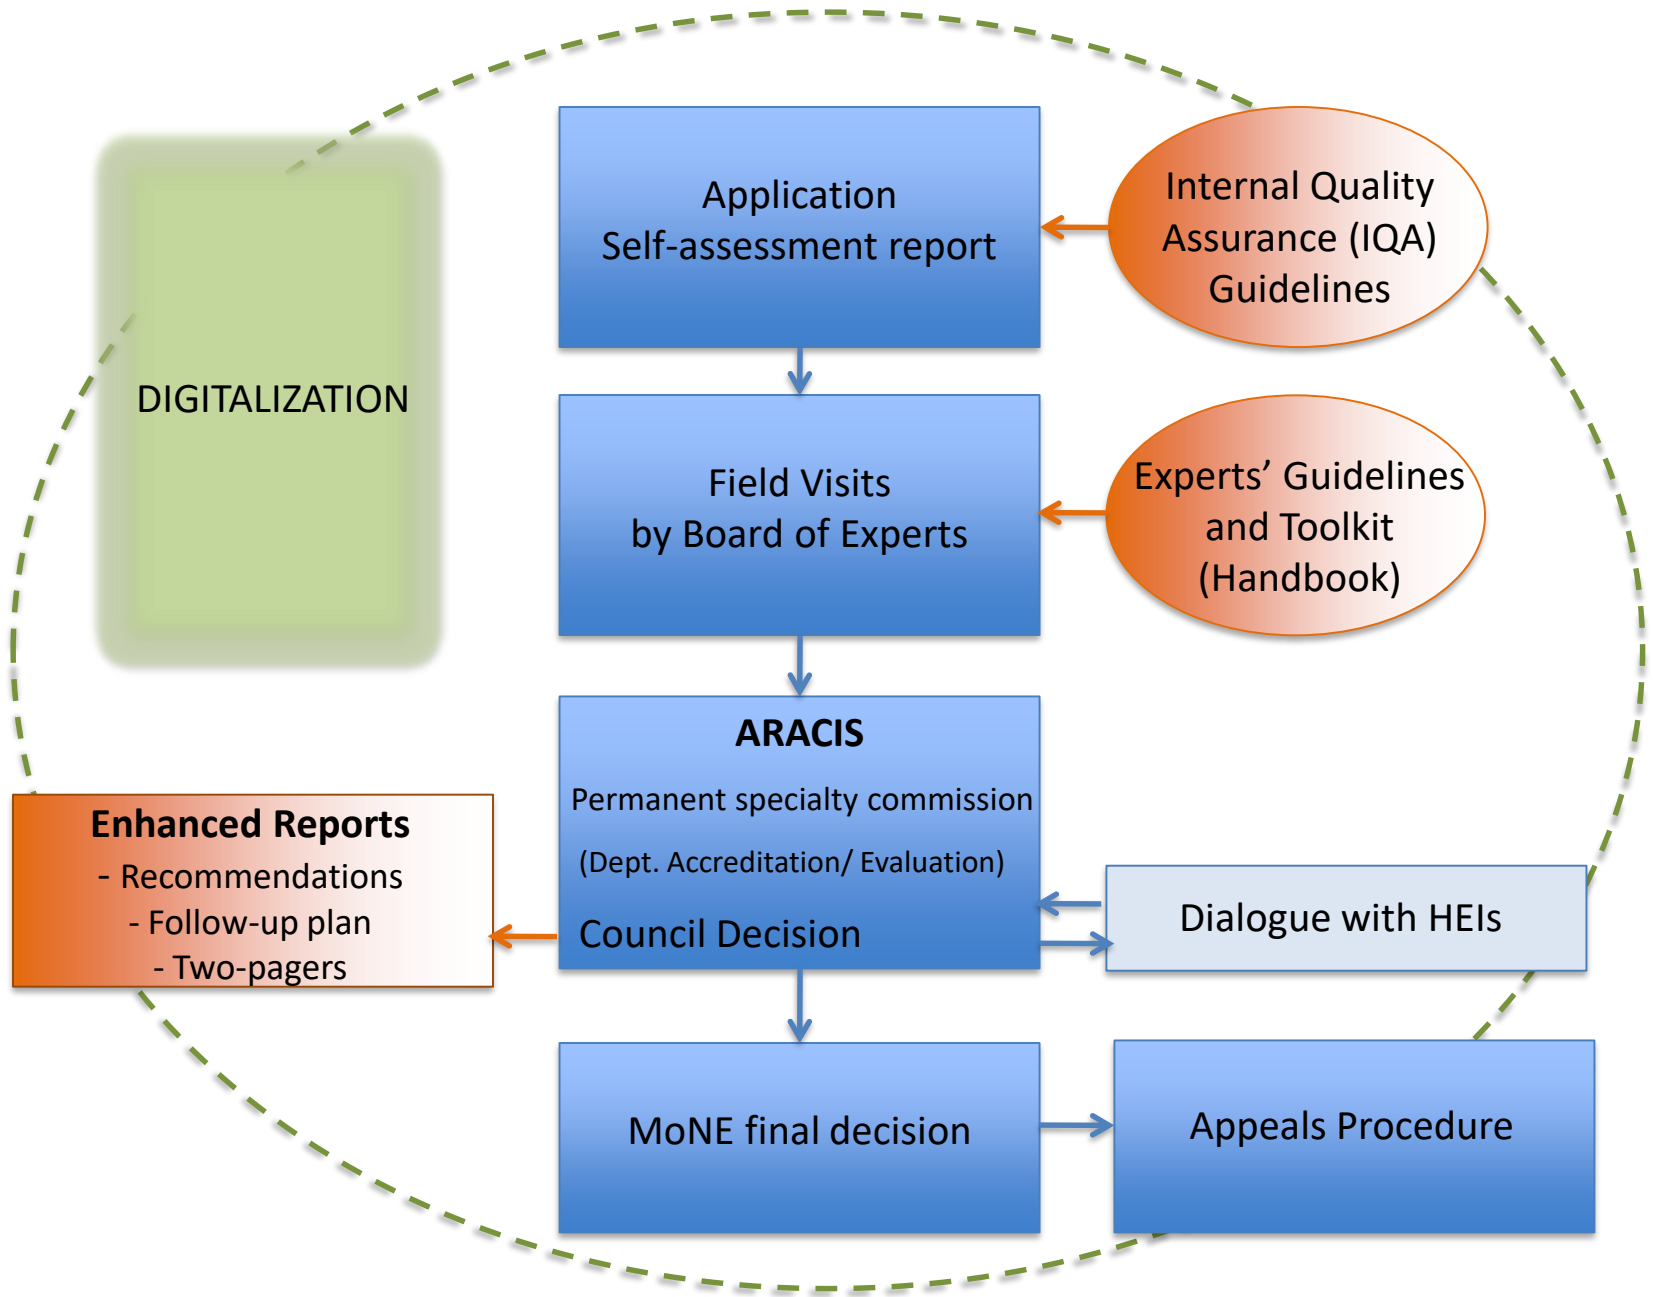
DIGITALIZATION

Application
Self-assessment report

Internal Quality Assurance (IQA) Guidelines

Field Visits
by Board of Experts

Experts' Guidelines and Toolkit (Handbook)

**ARACIS**
Permanent specialty commission
(Dept. Accreditation/ Evaluation)
Council Decision

Enhanced Reports
- Recommendations
- Follow-up plan
- Two-pagers

Dialogue with HEIs

MoNE final decision

Appeals Procedure